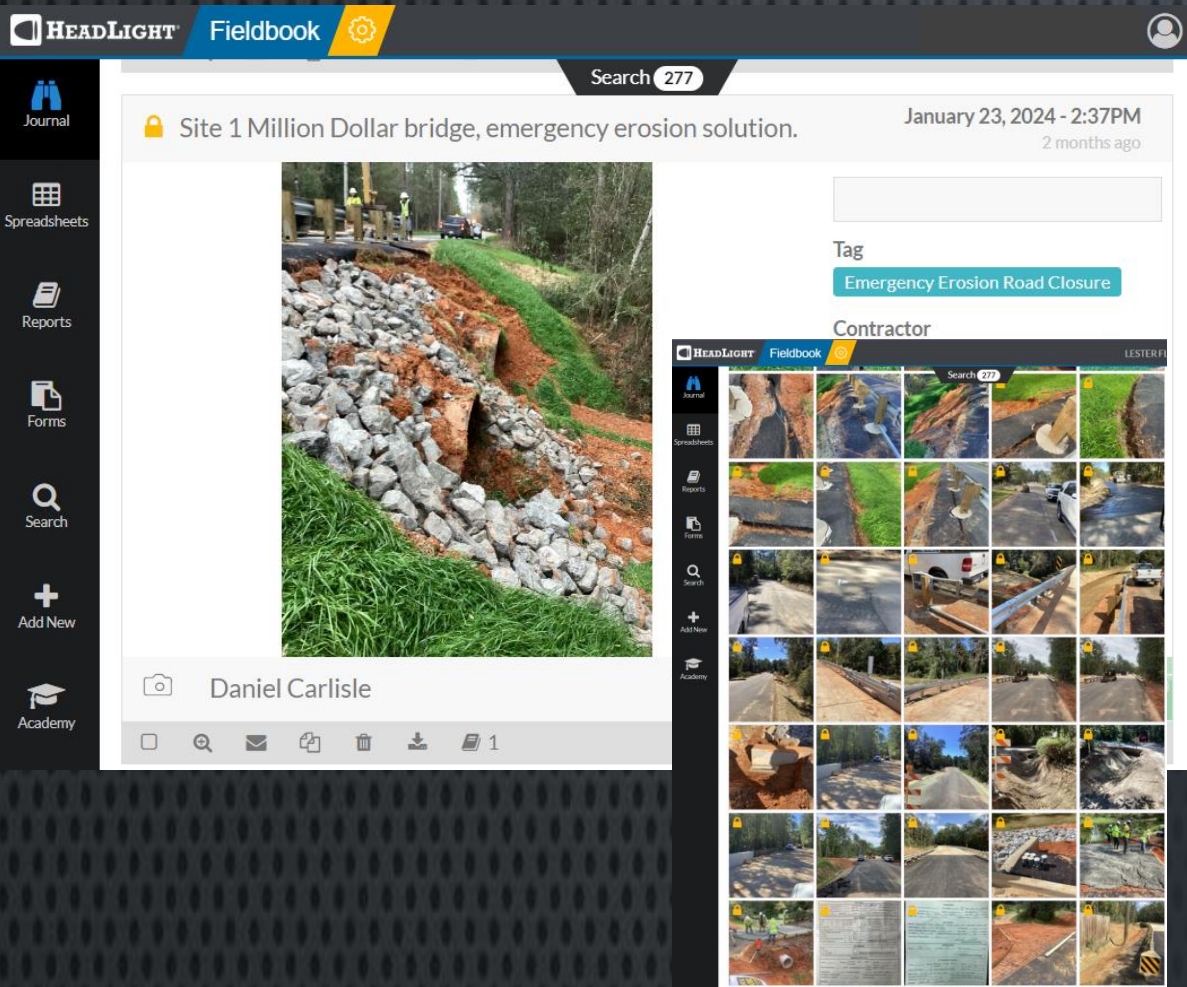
HEADLIGHT Fieldbook

Journal

Spreadsheets

Reports

Forms

Search

Add New

Academy

Search 277

Site 1 Million Dollar bridge, emergency erosion solution.

January 23, 2024 - 2:37PM
2 months ago

Tag
Emergency Erosion Road Closure

Contractor

Daniel Carlisle

1

HEADLIGHT Fieldbook LESTER F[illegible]

Search 277

Journal

Spreadsheets

Reports

Forms

Search

Add New

Academy